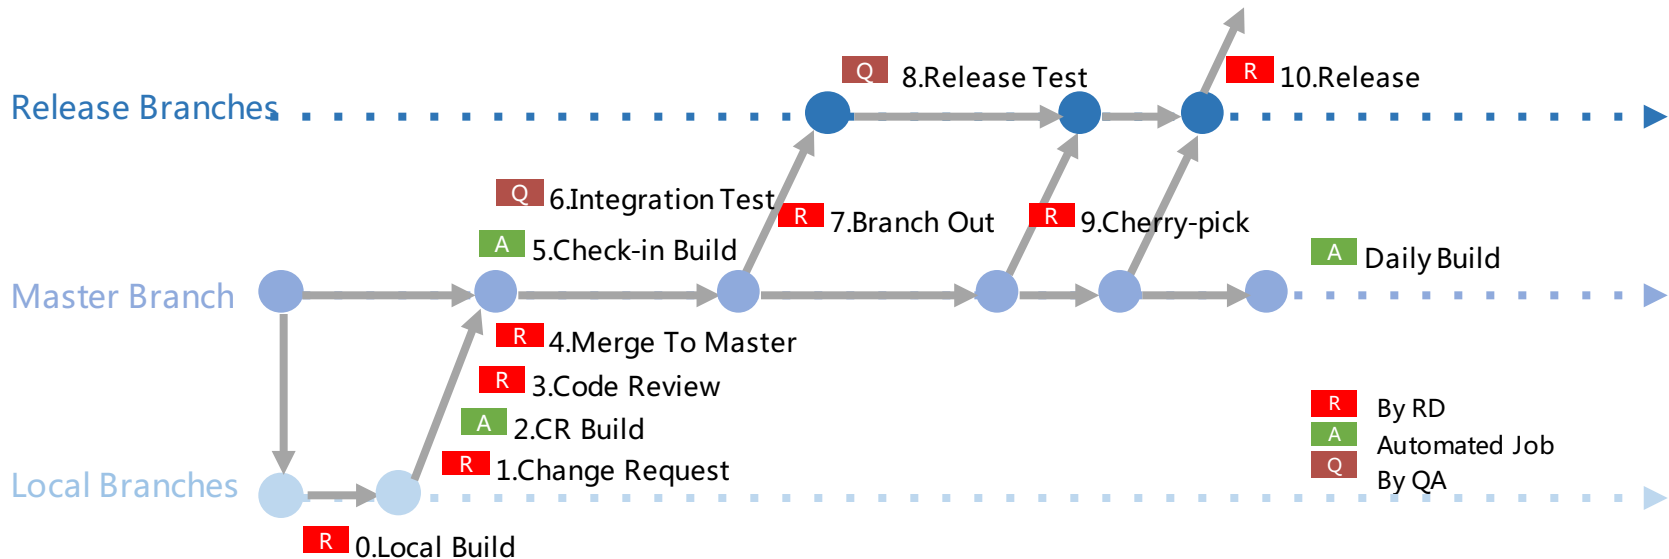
Q 8.Release Test

R 10.Release

Release Branches

Q 6.Integration Test

R 7.Branch Out

R 9.Cherry-pick

A 5.Check-in Build

A Daily Build

Master Branch

R 4.Merge To Master

R 3.Code Review

A 2.CR Build

R 1.Change Request

R By RD
A Automated Job
Q By QA

Local Branches

R 0.Local Build